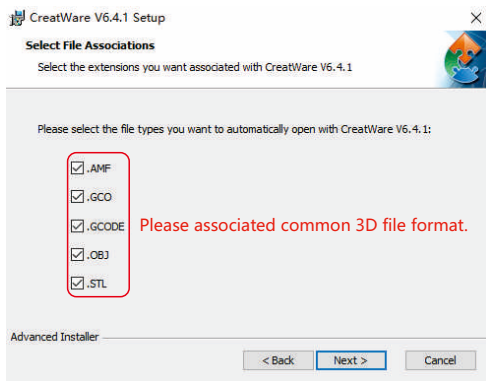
CreatWare V6.4.1 Setup

Select File Associations

Select the extensions you want associated with CreatWare V6.4.1

Please select the file types you want to automatically open with CreatWare V6.4.1:

☑ .AMF
☑ .GCO
☑ .GCODE
☑ .OBJ
☑ .STL

Please associated common 3D file format.

Advanced Installer

< Back
Next >
Cancel